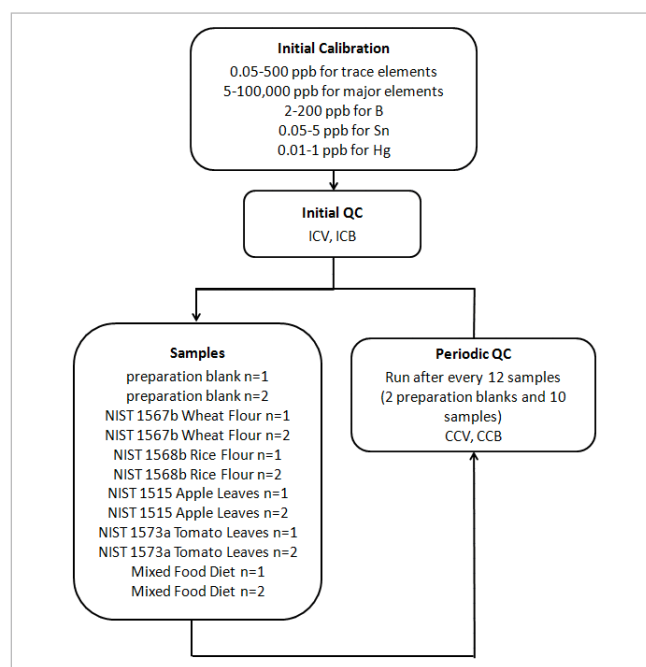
Initial Calibration
0.05-500 ppb for trace elements
5-100,000 ppb for major elements
2-200 ppb for B
0.05-5 ppb for Sn
0.01-1 ppb for Hg

Initial QC
ICV, ICB

Samples
preparation blank n=1
preparation blank n=2
NIST 1567b Wheat Flour n=1
NIST 1567b Wheat Flour n=2
NIST 1568b Rice Flour n=1
NIST 1568b Rice Flour n=2
NIST 1515 Apple Leaves n=1
NIST 1515 Apple Leaves n=2
NIST 1573a Tomato Leaves n=1
NIST 1573a Tomato Leaves n=2
Mixed Food Diet n=1
Mixed Food Diet n=2

Periodic QC
Run after every 12 samples (2 preparation blanks and 10 samples)
CCV, CCB